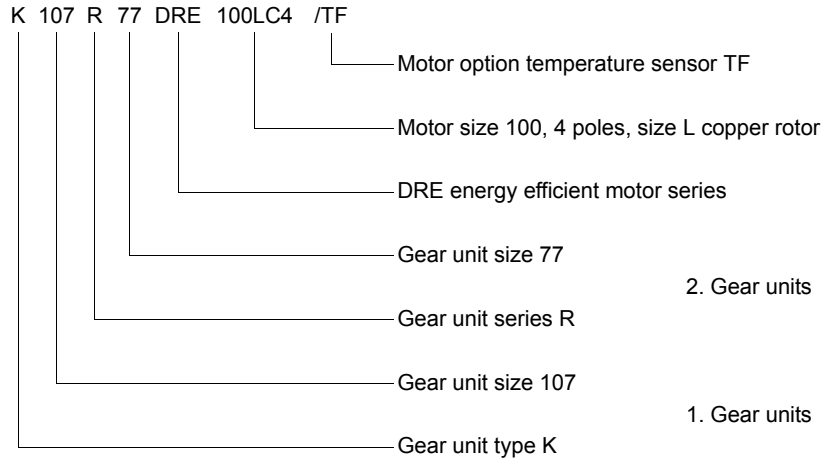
K 107 R 77 DRE 100LC4 /TF

Motor option temperature sensor TF

Motor size 100, 4 poles, size L copper rotor

DRE energy efficient motor series

Gear unit size 77

2. Gear units

Gear unit series R

Gear unit size 107

1. Gear units

Gear unit type K